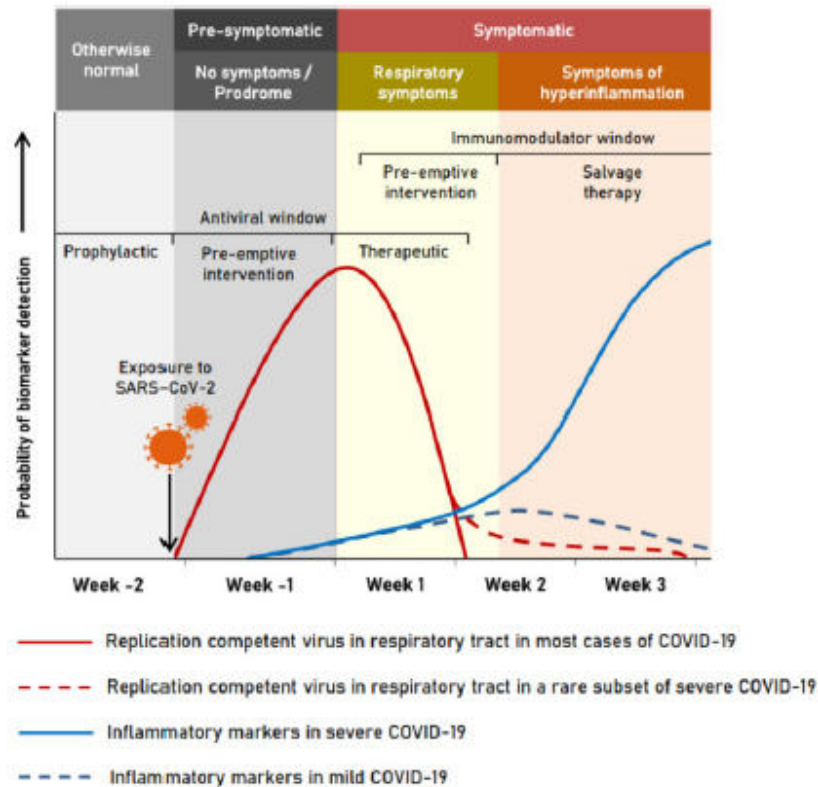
Otherwise normal

Pre-symptomatic

No symptoms / Prodrome

Symptomatic

Respiratory symptoms

Symptoms of hyperinflammation

Immunomodulator window

Pre-emptive intervention

Salvage therapy

Antiviral window

Prophylactic

Pre-emptive intervention

Therapeutic

Probability of biomarker detection

Exposure to SARS-CoV-2

Week -2

Week -1

Week 1

Week 2

Week 3

Replication competent virus in respiratory tract in most cases of COVID-19

Replication competent virus in respiratory tract in a rare subset of severe COVID-19

Inflammatory markers in severe COVID-19

Inflammatory markers in mild COVID-19